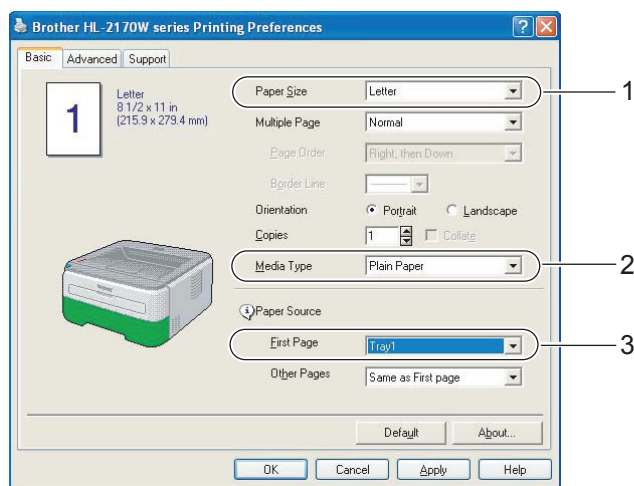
Brother HL-2170W series Printing Preferences

Basic Advanced Support

Letter
8 1/2 x 11 in
(215.9 x 279.4 mm)

1

Paper Size Letter

Multiple Page Normal

Page Order Right, then Down

Border Line

Orientation Portrait Landscape

Copies 1 Collate

Media Type Plain Paper

Paper Source

First Page Tray1

Other Pages Same as First page

Default About...

OK Cancel Apply Help

1

2

3